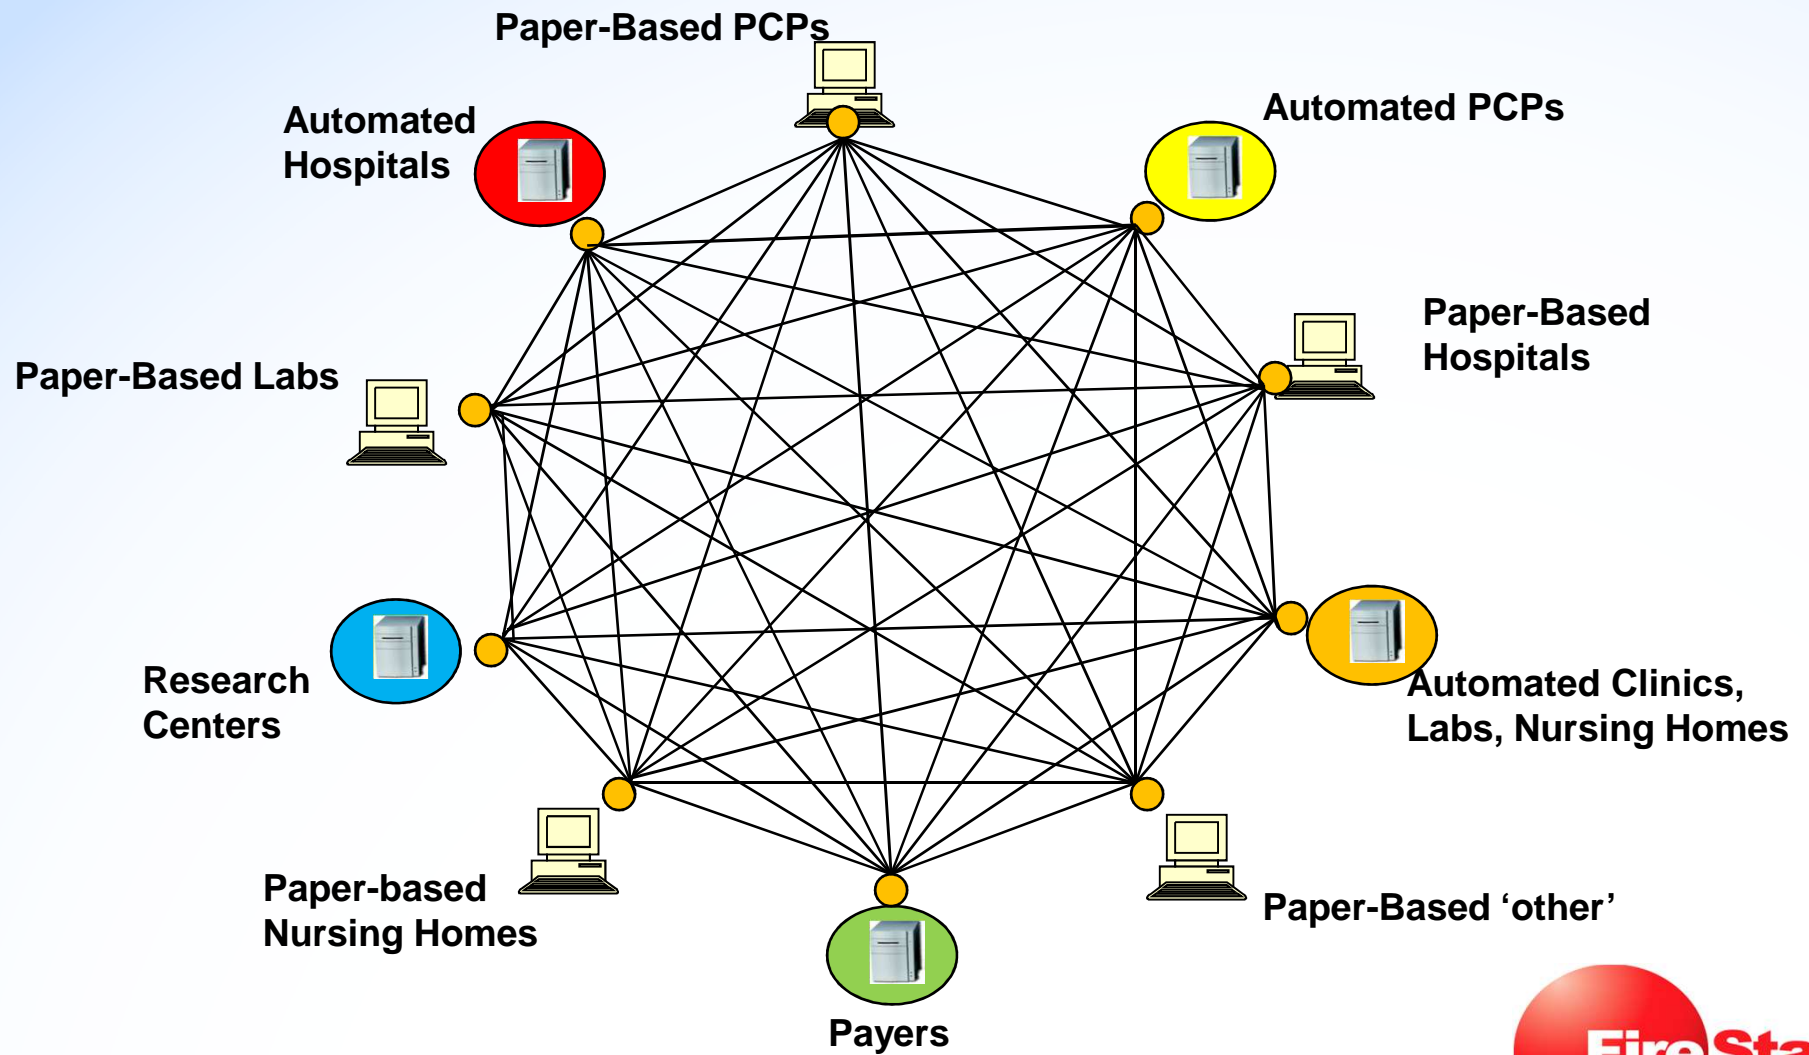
Paper-Based PCPs

Automated Hospitals

Automated PCPs

Paper-Based Hospitals

Paper-Based Labs

Research Centers

Automated Clinics, Labs, Nursing Homes

Paper-based Nursing Homes

Paper-Based ‘other’

Payers

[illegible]